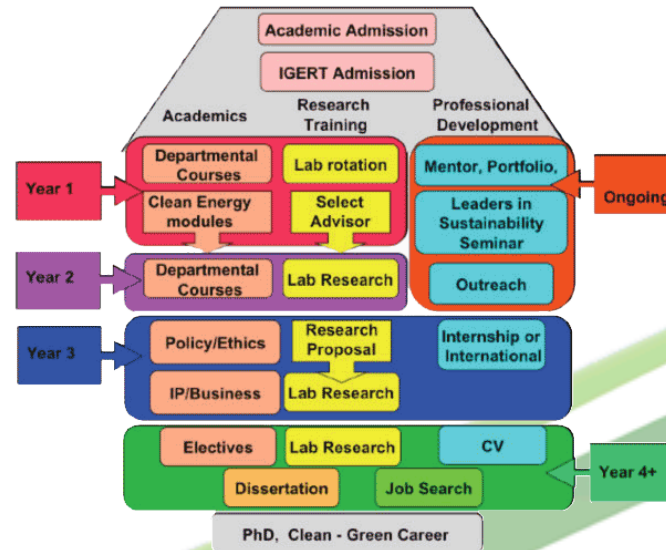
Academic Admission

IGERT Admission

Academics

Research Training

Professional Development

Year 1

Departmental Courses

Lab rotation

Mentor, Portfolio,

Ongoing

Clean Energy modules

Select Advisor

Leaders in Sustainability Seminar

Year 2

Departmental Courses

Lab Research

Outreach

Year 3

Policy/Ethics

Research Proposal

Internship or International

IP/Business

Lab Research

Electives

Lab Research

CV

Year 4+

Dissertation

Job Search

PhD, Clean - Green Career